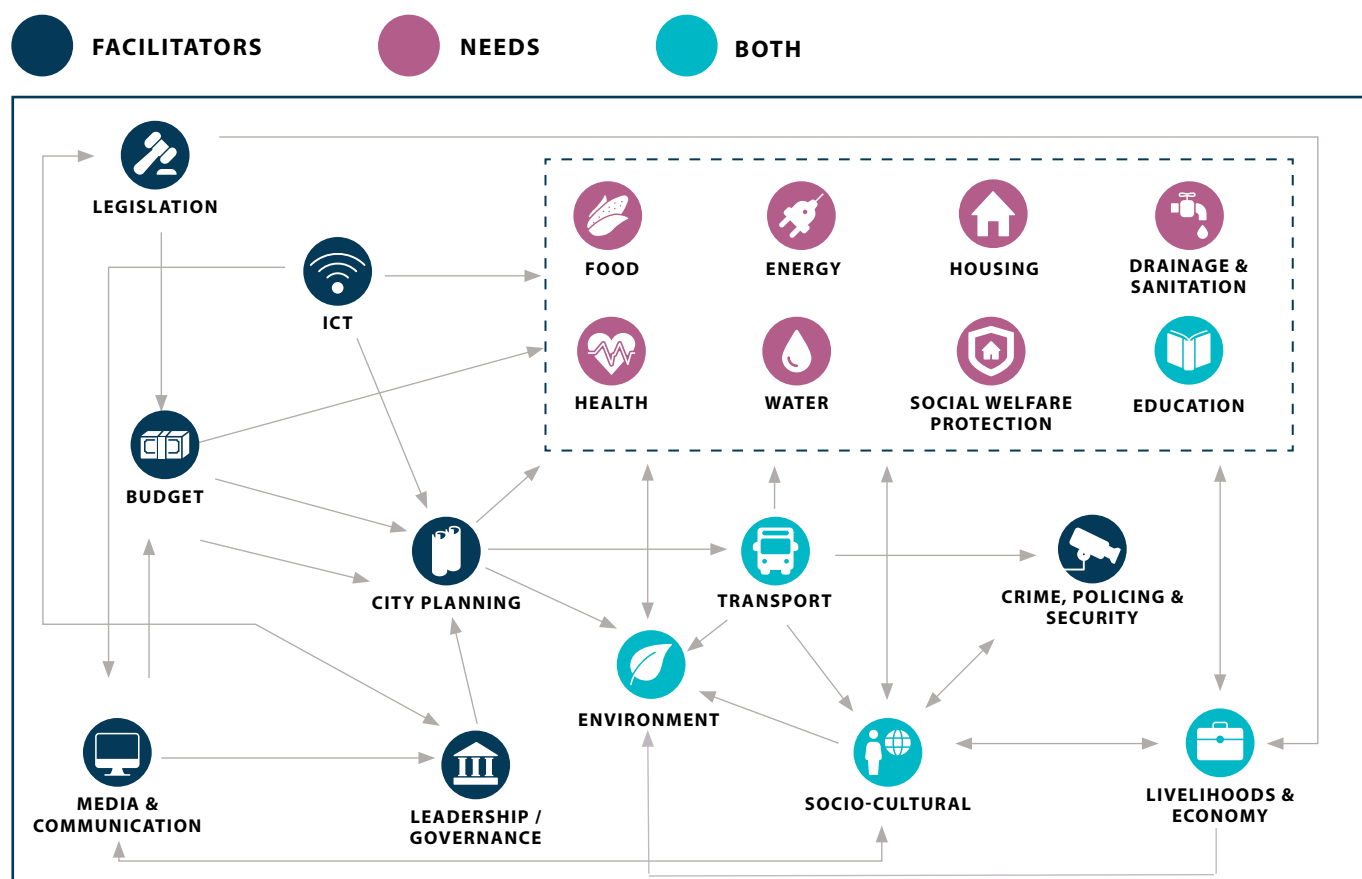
FACILITATORS NEEDS BOTH

LEGISLATION

ICT

FOOD

ENERGY

HOUSING

DRAINAGE & SANITATION

HEALTH

WATER

SOCIAL WELFARE PROTECTION

EDUCATION

BUDGET

CITY PLANNING

TRANSPORT

CRIME, POLICING & SECURITY

ENVIRONMENT

MEDIA & COMMUNICATION

LEADERSHIP / GOVERNANCE

SOCIO-CULTURAL

LIVELIHOODS & ECONOMY